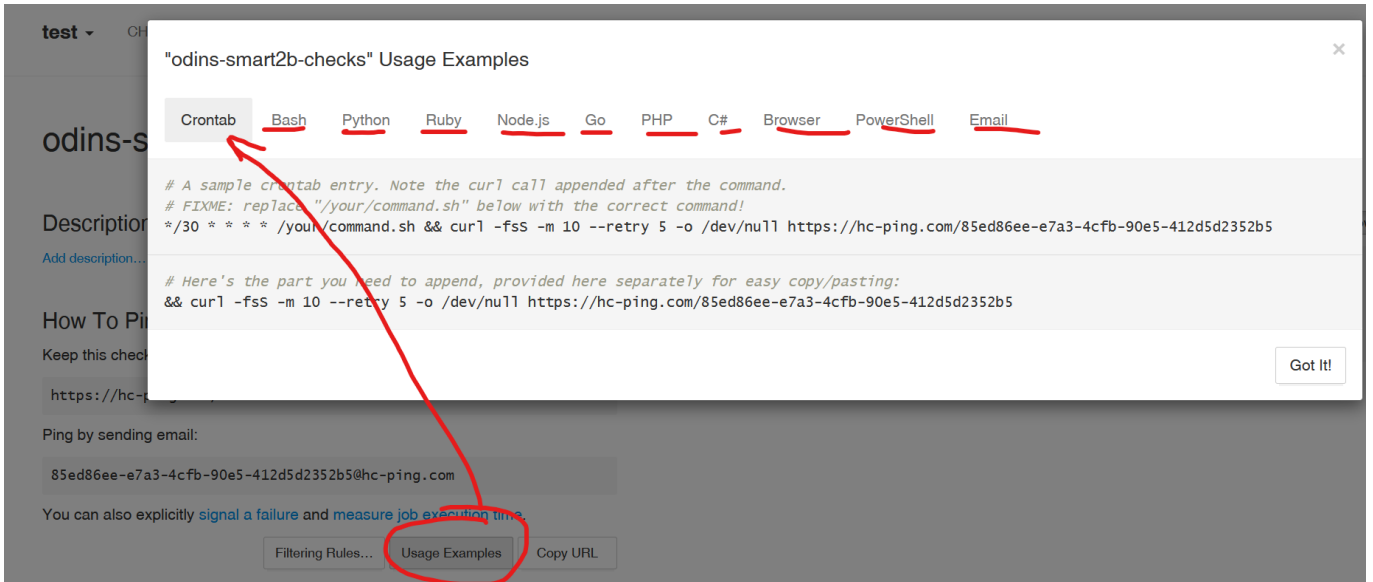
test ▾ CH

odins-s

Description

Add description…

How To Pi

Keep this check

https://hc-p

Ping by sending email:

85ed86ee-e7a3-4cfb-90e5-412d5d2352b5@hc-ping.com

You can also explicitly signal a failure and measure job execution time.

Filtering Rules… Usage Examples Copy URL

"odins-smart2b-checks" Usage Examples

×

Crontab Bash Python Ruby Node.js Go PHP C# Browser PowerShell Email

# A sample crontab entry. Note the curl call appended after the command.
# FIXME: replace "/your/command.sh" below with the correct command!
*/30 * * * * /your/command.sh && curl -fsS -m 10 --retry 5 -o /dev/null https://hc-ping.com/85ed86ee-e7a3-4cfb-90e5-412d5d2352b5

# Here's the part you need to append, provided here separately for easy copy/pasting:
&& curl -fsS -m 10 --retry 5 -o /dev/null https://hc-ping.com/85ed86ee-e7a3-4cfb-90e5-412d5d2352b5

Got It!